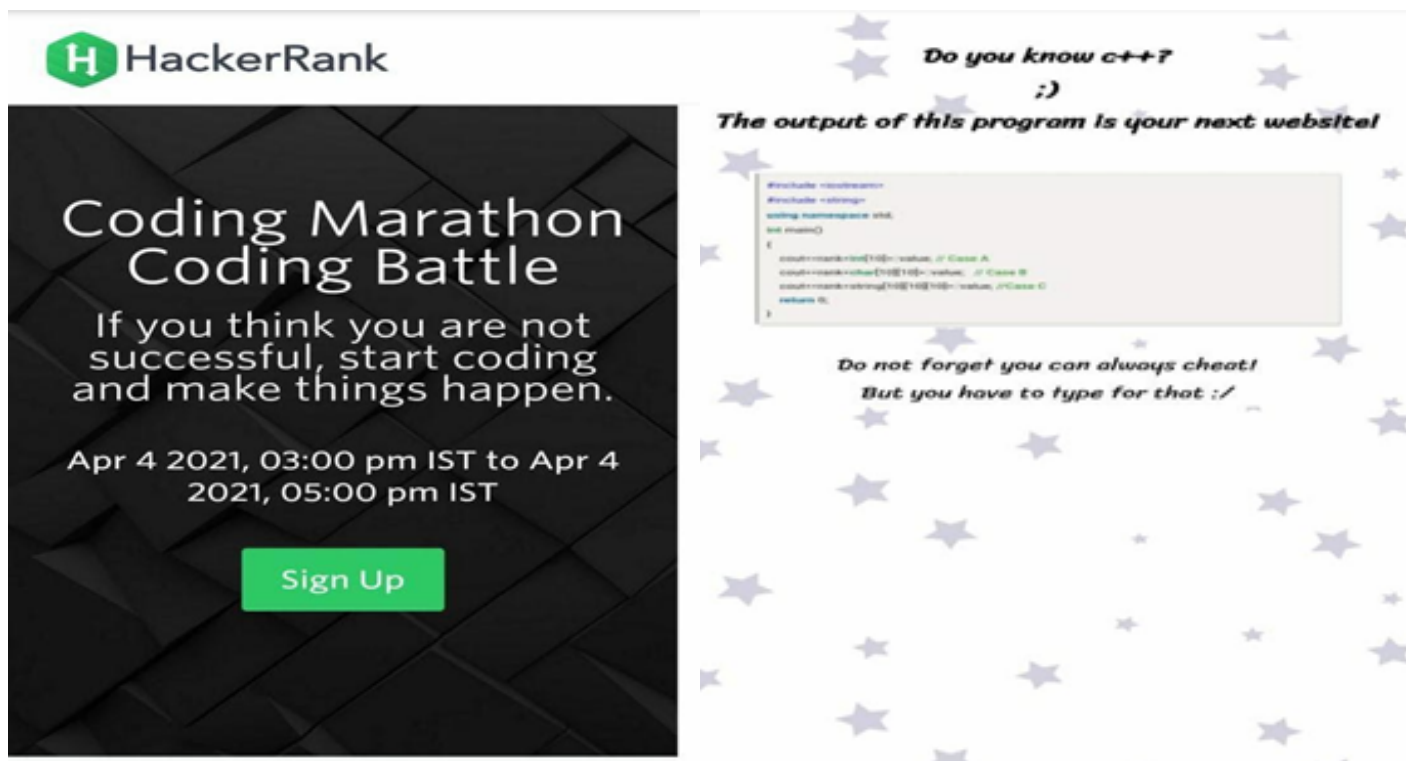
HackerRank

Coding Marathon
Coding Battle

If you think you are not successful, start coding and make things happen.

Apr 4 2021, 03:00 pm IST to Apr 4 2021, 05:00 pm IST

Sign Up

Do you know c++?
;)
The output of this program is your next website!

#include <iostream>
#include <string>
using namespace std;
int main()
{
cout<<rank<int[10]>::value; // Case A
cout<<rank<char[10][10]>::value; // Case B
cout<<rank<string[10][10][10]>::value; //Case C
return 0;
}

Do not forget you can always cheat!
But you have to type for that :/